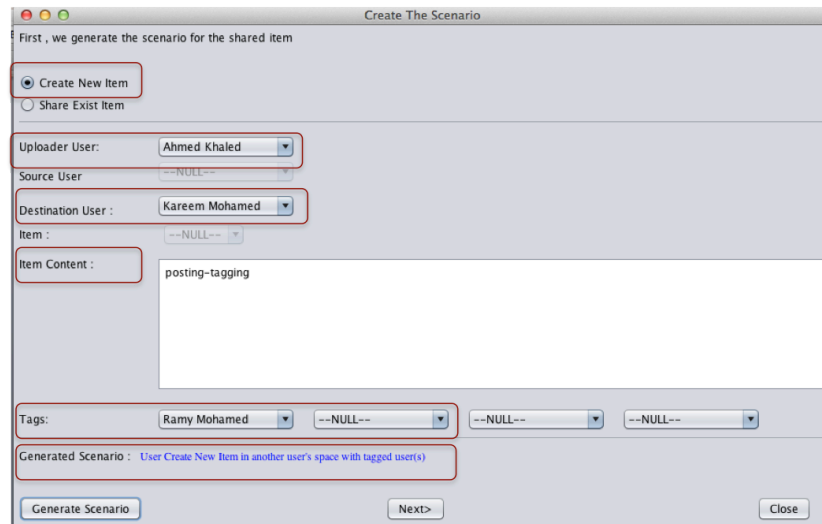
Create The Scenario

First , we generate the scenario for the shared item

Create New Item
Share Exist Item

Uploader User: Ahmed Khaled
Source User --NULL--
Destination User : Kareem Mohamed
Item : --NULL--
Item Content : posting-tagging

Tags: Ramy Mohamed --NULL-- --NULL-- --NULL--

Generated Scenario : User Create New Item in another user's space with tagged user(s)

Generate Scenario Next> Close